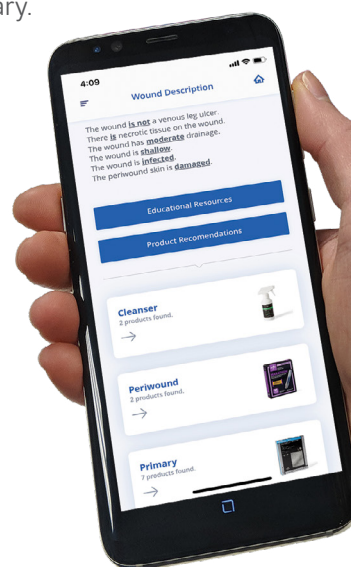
ary.

4:09

Wound Description

The wound **is not** a venous leg ulcer.
There **is** necrotic tissue on the wound.
The wound has **moderate** drainage.
The wound is **shallow**.
The wound is **infected**.
The periwound skin is **damaged**.

Educational Resources

Product Recomendations

Cleanser
2 products found.
→

Periwound
2 products found.
→

Primary
7 products found.
→